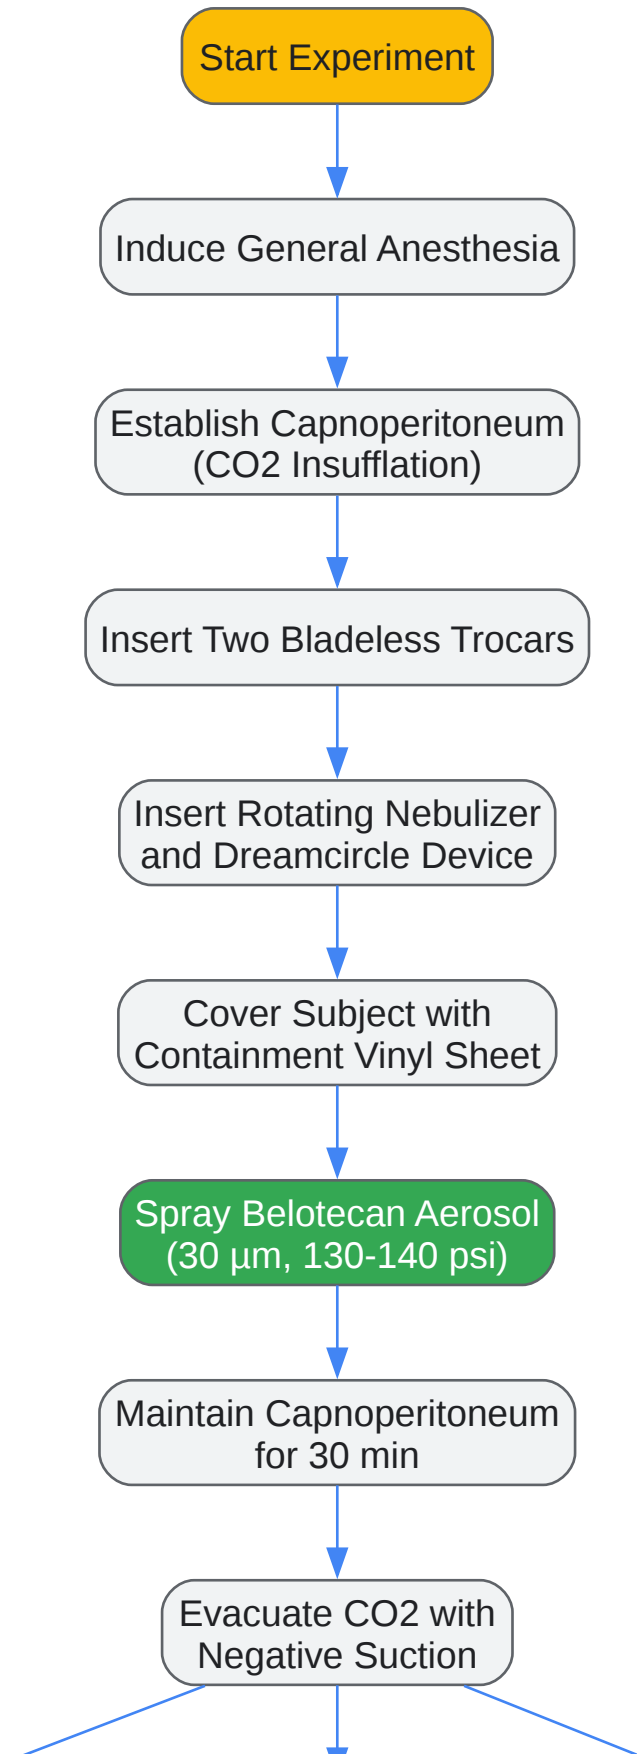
Start Experiment

Induce General Anesthesia

Establish Capnoperitoneum (CO2 Insufflation)

Insert Two Bladeless Trocars

Insert Rotating Nebulizer and Dreamcircle Device

Cover Subject with Containment Vinyl Sheet

Spray Belotecan Aerosol (30 µm, 130-140 psi)

Maintain Capnoperitoneum for 30 min

Evacuate CO2 with Negative Suction